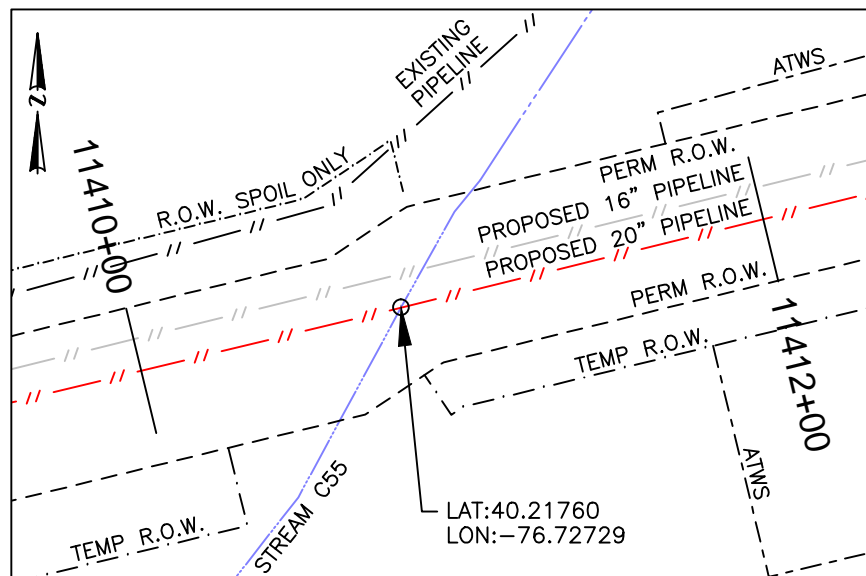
N

11410+00

EXISTING PIPELINE

ATWS

R.O.W. SPOIL ONLY

PERM R.O.W.

PROPOSED 16" PIPELINE

PROPOSED 20" PIPELINE

PERM R.O.W.

11412+00

TEMP. R.O.W.

ATWS

STREAM C55

LAT:40.21760
LON:-76.72729

TEMP. R.O.W.